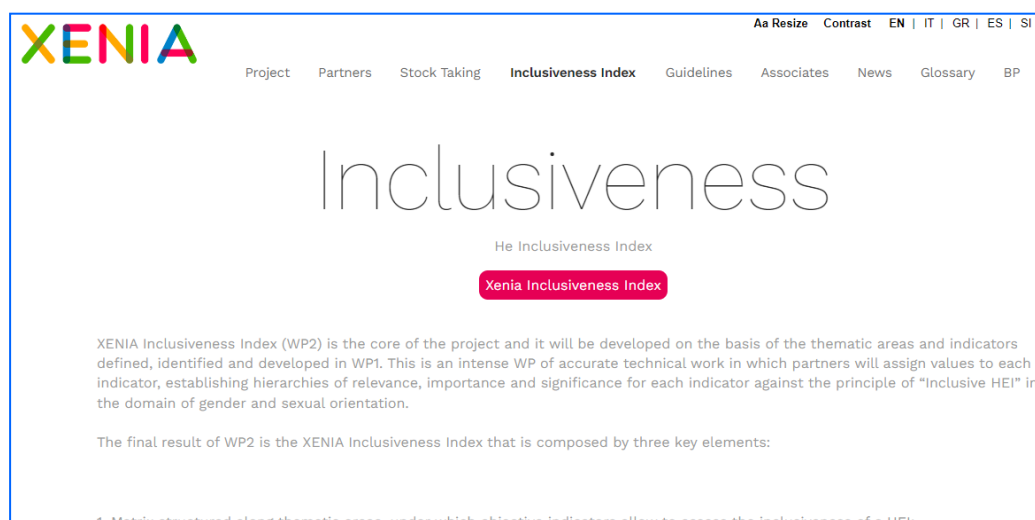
XENIA

Aa Resize Contrast EN | IT | GR | ES | SI

Project Partners Stock Taking Inclusiveness Index Guidelines Associates News Glossary BP

Inclusiveness

He Inclusiveness Index

Xenia Inclusiveness Index

XENIA Inclusiveness Index (WP2) is the core of the project and it will be developed on the basis of the thematic areas and indicators defined, identified and developed in WP1. This is an intense WP of accurate technical work in which partners will assign values to each indicator, establishing hierarchies of relevance, importance and significance for each indicator against the principle of "Inclusive HEI" i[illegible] the domain of gender and sexual orientation.

The final result of WP2 is the XENIA Inclusiveness Index that is composed by three key elements:

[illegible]